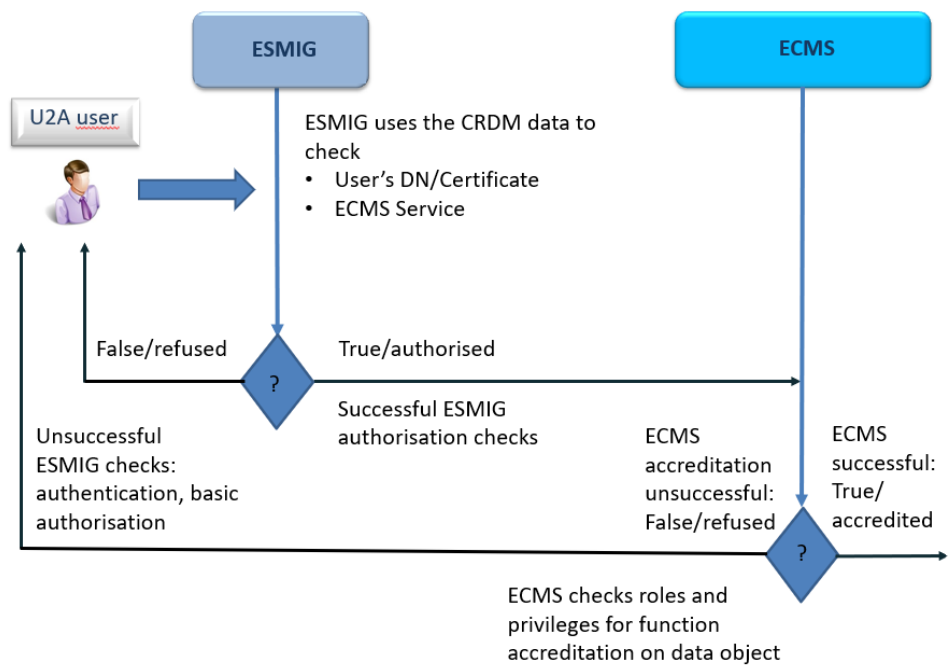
ESMIG

ECMS

U2A user

ESMIG uses the CRDM data to check
• User's DN/Certificate
• ECMS Service

False/refused

?

True/authorised

Successful ESMIG authorisation checks

Unsuccessful ESMIG checks: authentication, basic authorisation

ECMS accreditation unsuccessful: False/refused

ECMS successful: True/ accredited

?

ECMS checks roles and privileges for function accreditation on data object